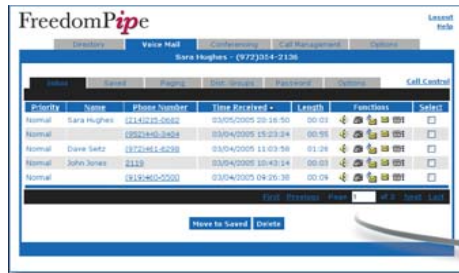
FreedomPipe

Logout
Help

Directory | Voice Mail | Conferencing | Call Management | Options

Sara Hughes - (972)314-2136

Inbox | Saved | Paging | Dist. Groups | Password | Options

Call Control

| Priority | Name | Phone Number | Time Received | Length | Functions | Select |
|---|---|---|---|---|---|---|
| Normal | Sara Hughes | (214)235-0682 | 03/05/2005 20:16:50 | 00:03 | | |
| Normal | | (952)440-3404 | 03/04/2005 15:23:24 | 00:55 | | |
| Normal | Dave Seitz | (972)461-6298 | 03/04/2005 11:03:58 | 01:26 | | |
| Normal | John Jones | 2119 | 03/04/2005 10:43:14 | 00:03 | | |
| Normal | | (919)460-5500 | 03/04/2005 09:26:38 | 00:09 | | |

First Previous Page 1 of 3 Next Last

Move to Saved | Delete